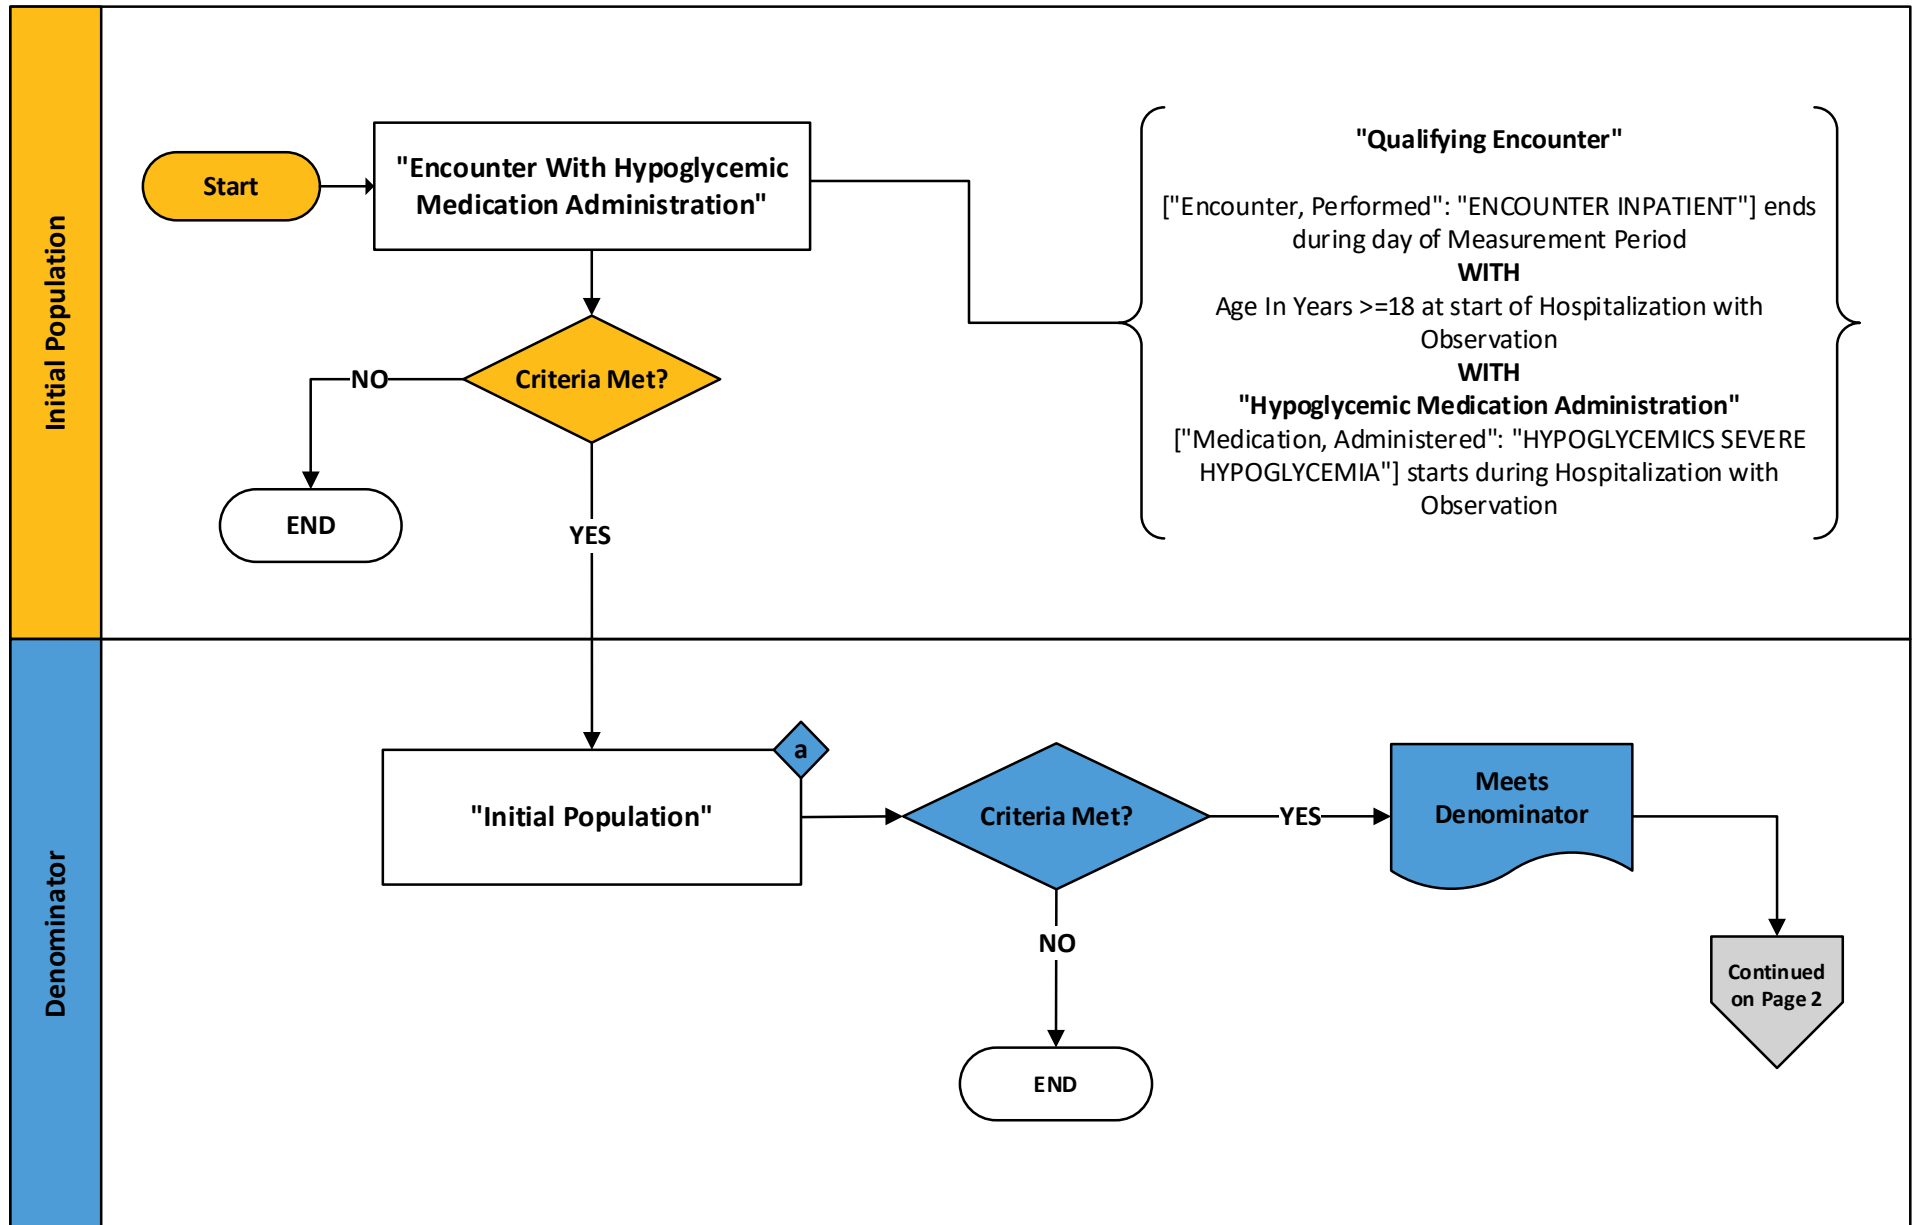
Initial Population

Start

"Encounter With Hypoglycemic Medication Administration"

Criteria Met?

NO

END

YES

"Qualifying Encounter"

["Encounter, Performed": "ENCOUNTER INPATIENT"] ends during day of Measurement Period
WITH
Age In Years >=18 at start of Hospitalization with Observation
WITH
"Hypoglycemic Medication Administration"
["Medication, Administered": "HYPOGLYCEMICS SEVERE HYPOGLYCEMIA"] starts during Hospitalization with Observation

Denominator

a

"Initial Population"

Criteria Met?

YES

Meets Denominator

NO

END

Continued on Page 2